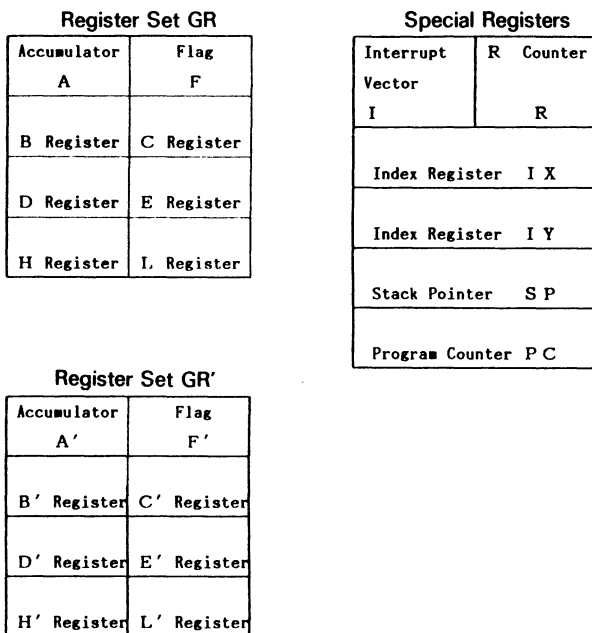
Register Set GR

| Accumulator A | Flag F |
|---|---|
| B Register | C Register |
| D Register | E Register |
| H Register | L Register |

Special Registers

| Interrupt Vector I | R Counter R |
|---|---|
| Index Register IX | |
| Index Register IY | |
| Stack Pointer SP | |
| Program Counter PC | |

Register Set GR'

| Accumulator A' | Flag F' |
|---|---|
| B' Register | C' Register |
| D' Register | E' Register |
| H' Register | L' Register |